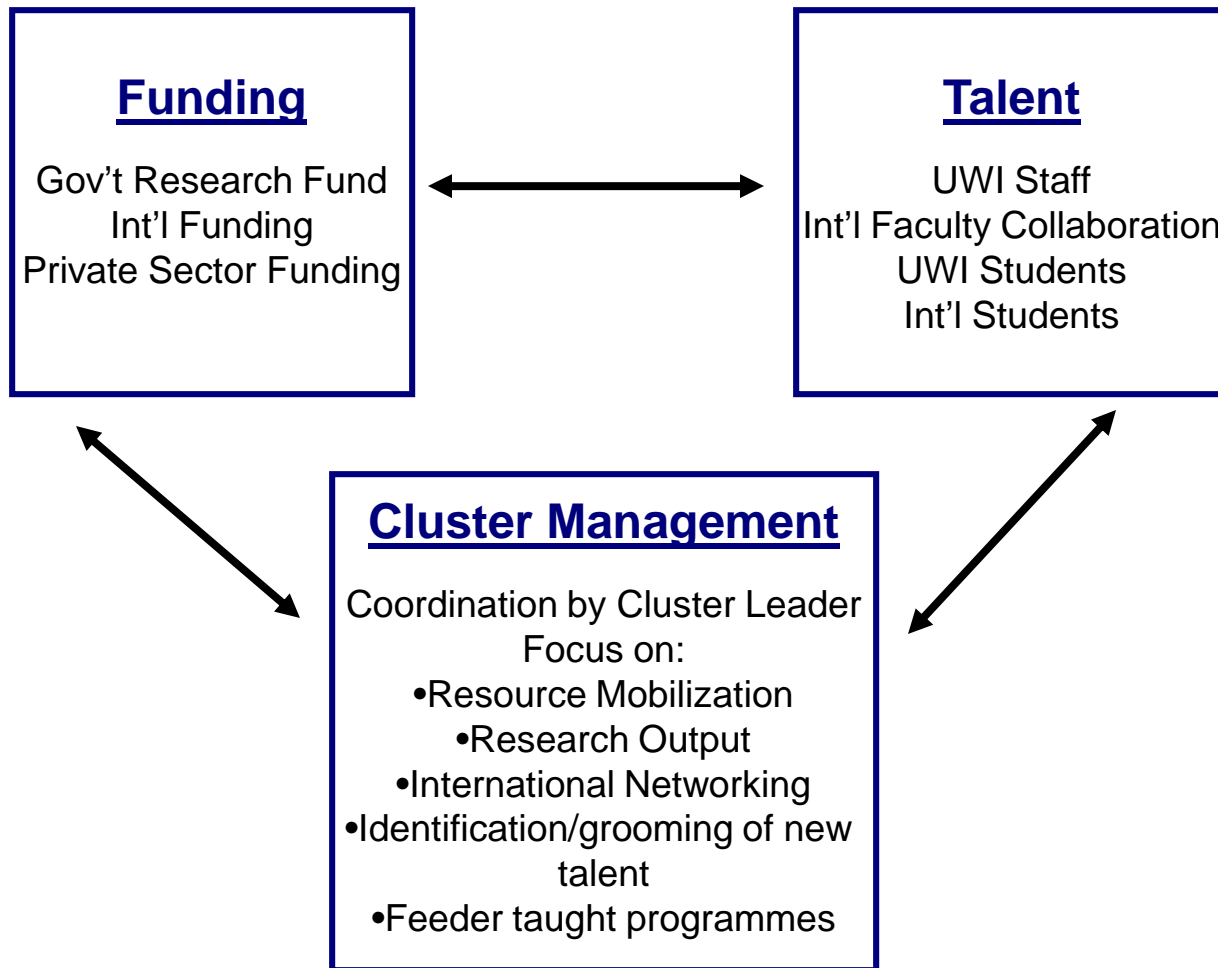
Funding

Gov’t Research Fund
Int’l Funding
Private Sector Funding

Talent

UWI Staff
Int’l Faculty Collaboration
UWI Students
Int’l Students

Cluster Management

Coordination by Cluster Leader
Focus on:
•Resource Mobilization
•Research Output
•International Networking
•Identification/grooming of new talent
•Feeder taught programmes